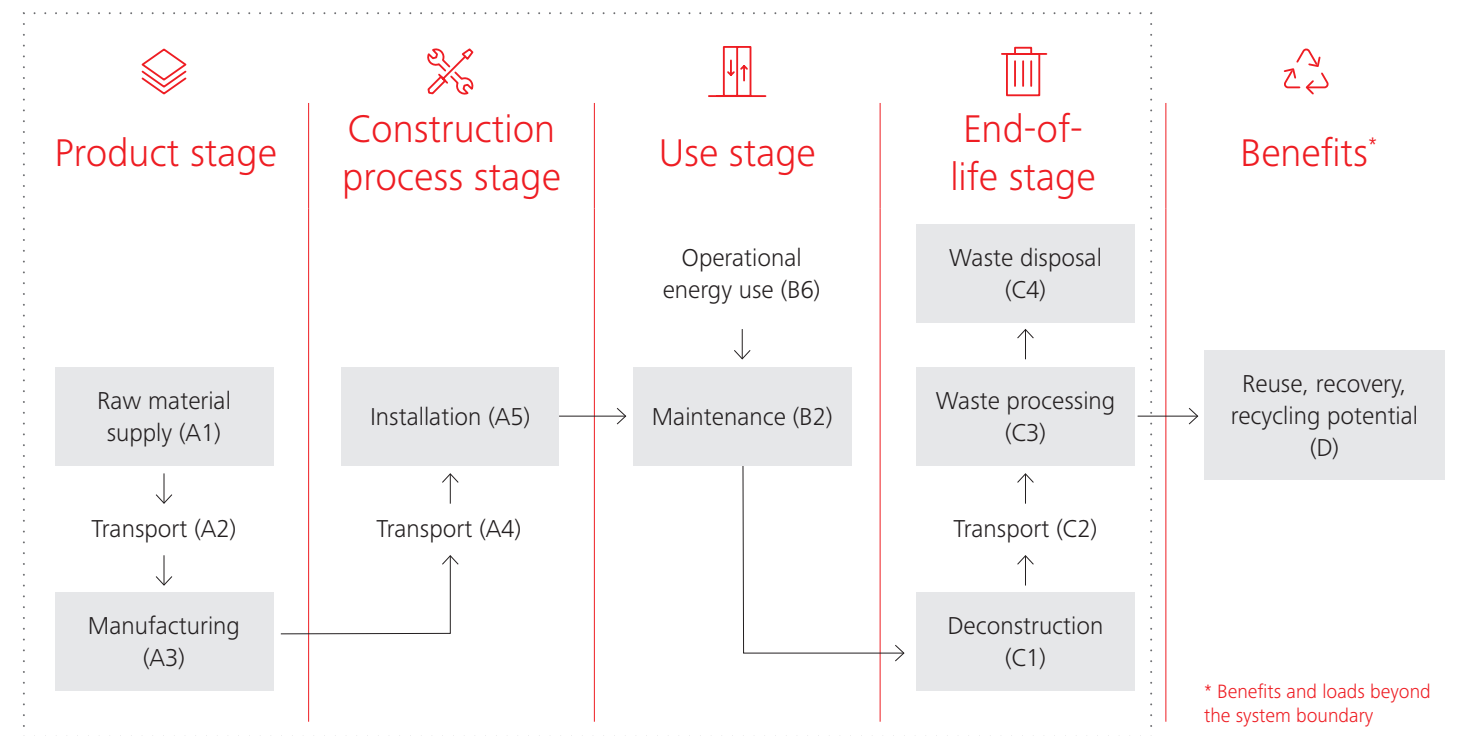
Product stage

Raw material supply (A1)

Transport (A2)

Manufacturing (A3)

Construction process stage

Installation (A5)

Transport (A4)

Use stage

Operational energy use (B6)

Maintenance (B2)

End-of-life stage

Waste disposal (C4)

Waste processing (C3)

Transport (C2)

Deconstruction (C1)

Benefits*

Reuse, recovery, recycling potential (D)

* Benefits and loads beyond the system boundary